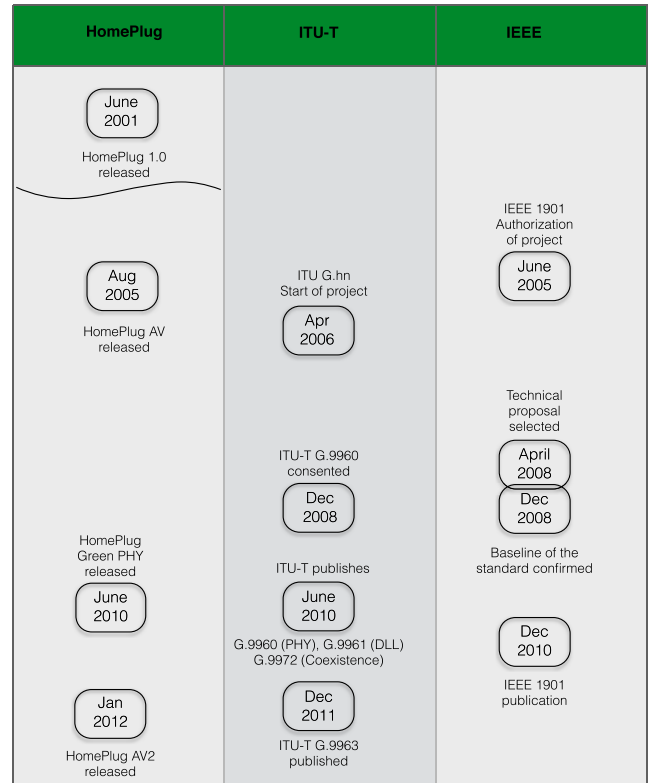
| HomePlug | ITU-T | IEEE |
|---|---|---|
| June 2001 HomePlug 1.0 released | | |
| | | IEEE 1901 Authorization of project June 2005 |
| Aug 2005 HomePlug AV released | ITU G.hn Start of project Apr 2006 | |
| | | Technical proposal selected April 2008 |
| | ITU-T G.9960 consented Dec 2008 | Dec 2008 Baseline of the standard confirmed |
| HomePlug Green PHY released June 2010 | ITU-T publishes June 2010 G.9960 (PHY), G.9961 (DLL) G.9972 (Coexistence) | Dec 2010 IEEE 1901 publication |
| Jan 2012 HomePlug AV2 released | Dec 2011 ITU-T G.9963 published | |